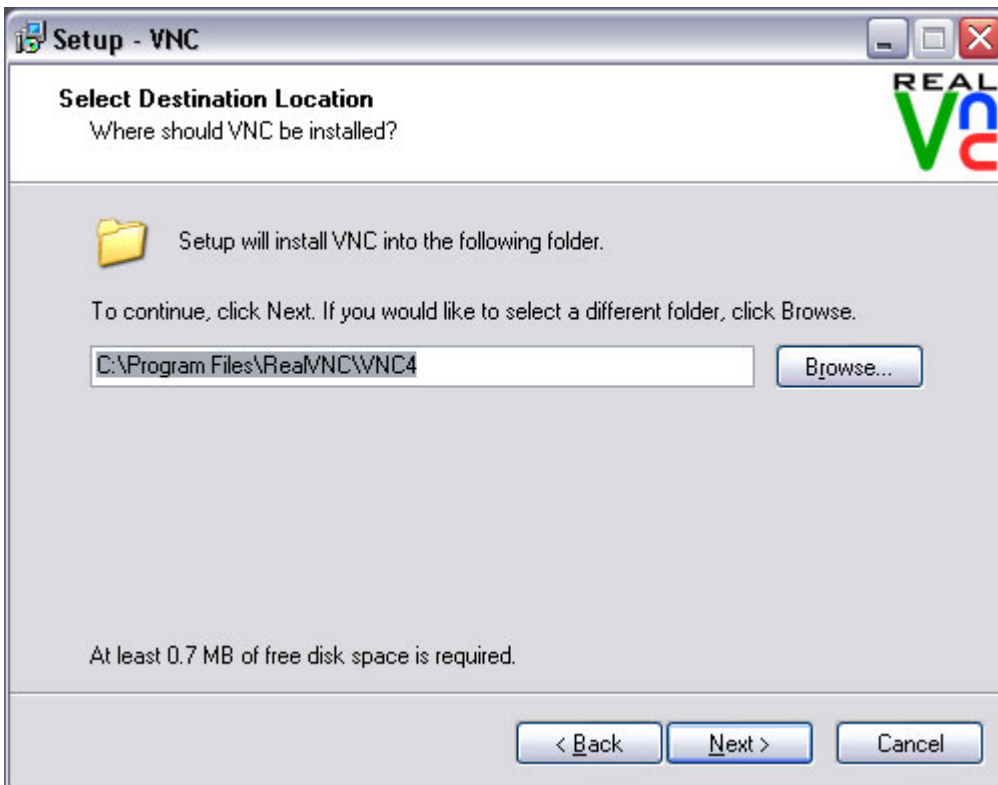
Setup - VNC

REAL VNC

Select Destination Location
Where should VNC be installed?

Setup will install VNC into the following folder.

To continue, click Next. If you would like to select a different folder, click Browse.

C:\Program Files\RealVNC\VNC4

Browse...

At least 0.7 MB of free disk space is required.

< Back

Next >

Cancel